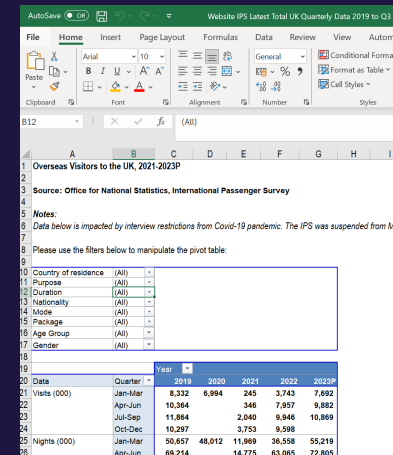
AutoSave Off Website IPS Latest Total UK Quarterly Data 2019 to Q3

File Home Insert Page Layout Formulas Data Review View Autom

Paste Arial 10 A A B I U General % 9 Conditional Forma Format as Table Cell Styles

Clipboard Font Alignment Number Styles

B12 fx (All)

| | A | B | C | D | E | F | G | H |
|---|---|---|---|---|---|---|---|---|
| 1 | Overseas Visitors to the UK, 2021-2023P | | | | | | | |
| 2 | | | | | | | | |
| 3 | Source: Office for National Statistics, International Passenger Survey | | | | | | | |
| 4 | | | | | | | | |
| 5 | Notes: | | | | | | | |
| 6 | Data below is impacted by interview restrictions from Covid-19 pandemic. The IPS was suspended from M | | | | | | | |
| 7 | | | | | | | | |
| 8 | Please use the filters below to manipulate the pivot table: | | | | | | | |
| 9 | | | | | | | | |
| 10 | Country of residence | (All) | | | | | | |
| 11 | Purpose | (All) | | | | | | |
| 12 | Duration | (All) | | | | | | |
| 13 | Nationality | (All) | | | | | | |
| 14 | Mode | (All) | | | | | | |
| 15 | Package | (All) | | | | | | |
| 16 | Age Group | (All) | | | | | | |
| 17 | Gender | (All) | | | | | | |
| 18 | | | | | | | | |
| 19 | | | Year | | | | | |
| 20 | Data | Quarter | 2019 | 2020 | 2021 | 2022 | 2023P | |
| 21 | Visits (000) | Jan-Mar | 8,332 | 6,994 | 245 | 3,743 | 7,692 | |
| 22 | | Apr-Jun | 10,364 | | 346 | 7,957 | 9,882 | |
| 23 | | Jul-Sep | 11,864 | | 2,040 | 9,946 | 10,869 | |
| 24 | | Oct-Dec | 10,297 | | 3,753 | 9,598 | | |
| 25 | Nights (000) | Jan-Mar | 50,657 | 48,012 | 11,969 | 36,558 | 55,219 | |
| 26 | | Apr-Jun | 69,214 | | 14,775 | 63,065 | 72,805 | |